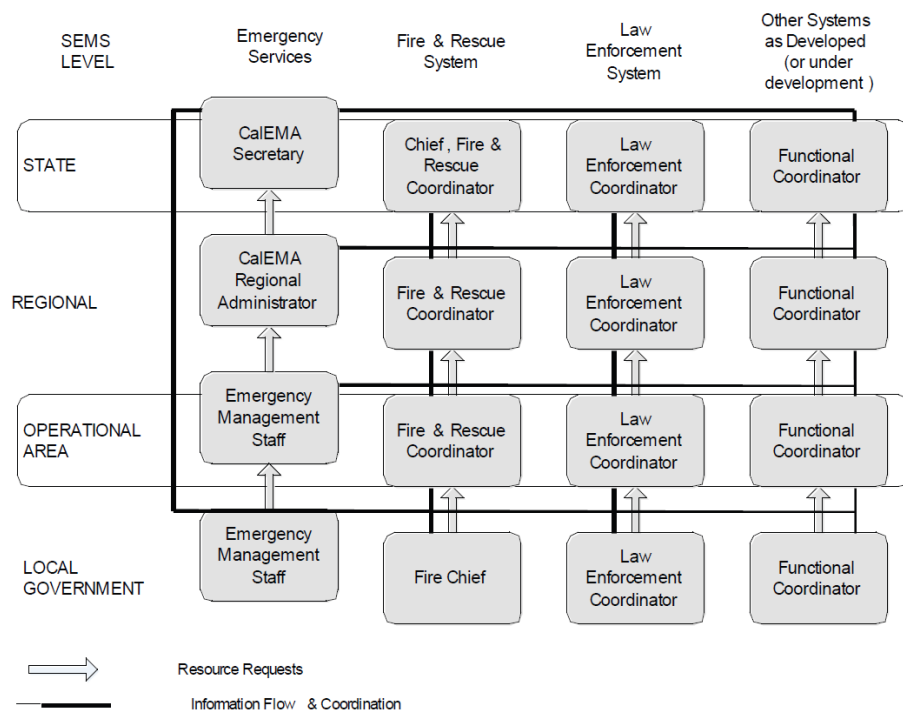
| SEMS LEVEL | Emergency Services | Fire & Rescue System | Law Enforcement System | Other Systems as Developed (or under development ) |
|---|---|---|---|---|
| STATE | CalEMA Secretary | Chief , Fire & Rescue Coordinator | Law Enforcement Coordinator | Functional Coordinator |
| REGIONAL | CalEMA Regional Administrator | Fire & Rescue Coordinator | Law Enforcement Coordinator | Functional Coordinator |
| OPERATIONAL AREA | Emergency Management Staff | Fire & Rescue Coordinator | Law Enforcement Coordinator | Functional Coordinator |
| LOCAL GOVERNMENT | Emergency Management Staff | Fire Chief | Law Enforcement Coordinator | Functional Coordinator |

Resource Requests

Information Flow & Coordination